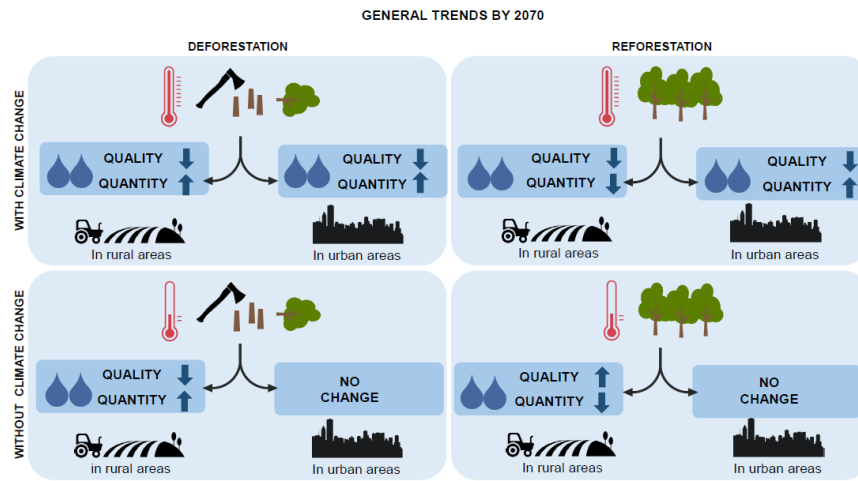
GENERAL TRENDS BY 2070

DEFORESTATION

REFORESTATION

WITH CLIMATE CHANGE

QUALITY
QUANTITY

QUALITY
QUANTITY

In rural areas

In urban areas

QUALITY
QUANTITY

QUALITY
QUANTITY

In rural areas

In urban areas

WITHOUT CLIMATE CHANGE

QUALITY
QUANTITY

NO CHANGE

in rural areas

In urban areas

QUALITY
QUANTITY

NO CHANGE

in rural areas

In urban areas